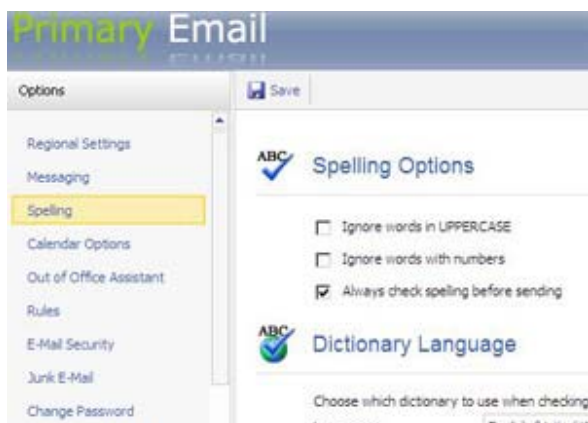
Primary Email

Options

Save

Regional Settings
Messaging
Spelling
Calendar Options
Out of Office Assistant
Rules
E-Mail Security
Junk E-Mail
Change Password

ABC Spelling Options

Ignore words in UPPERCASE
Ignore words with numbers
Always check spelling before sending

ABC Dictionary Language

Choose which dictionary to use when checking